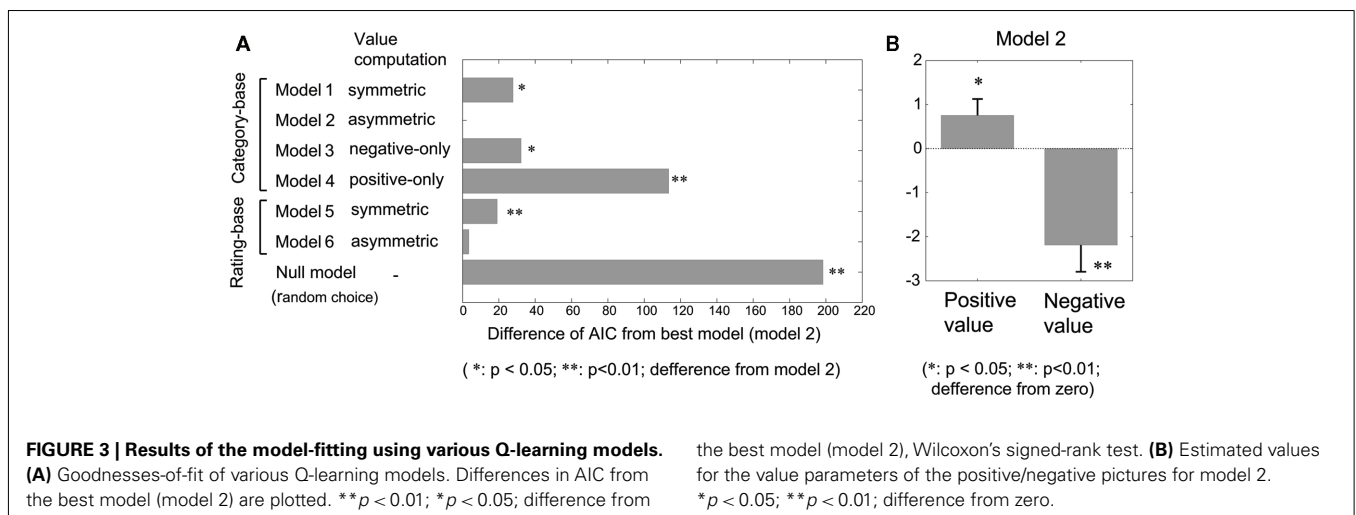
A

Value computation

Category-base

Model 1 symmetric *

Model 2 asymmetric

Model 3 negative-only *

Model 4 positive-only **

Rating-base

Model 5 symmetric **

Model 6 asymmetric

Null model (random choice) - **

0 20 40 60 80 100 120 140 160 180 200 220

Difference of AIC from best model (model 2)

( *: p < 0.05; **: p<0.01; defference from model 2)

B

Model 2

2 1 0 -1 -2 -3

*

**

Positive value

Negative value

(*: p < 0.05; **: p<0.01; defference from zero)

**FIGURE 3 | Results of the model-fitting using various Q-learning models. (A)** Goodnesses-of-fit of various Q-learning models. Differences in AIC from the best model (model 2) are plotted. $**p < 0.01$; $*p < 0.05$; difference from the best model (model 2), Wilcoxon's signed-rank test. **(B)** Estimated values for the value parameters of the positive/negative pictures for model 2. $*p < 0.05$; $**p < 0.01$; difference from zero.